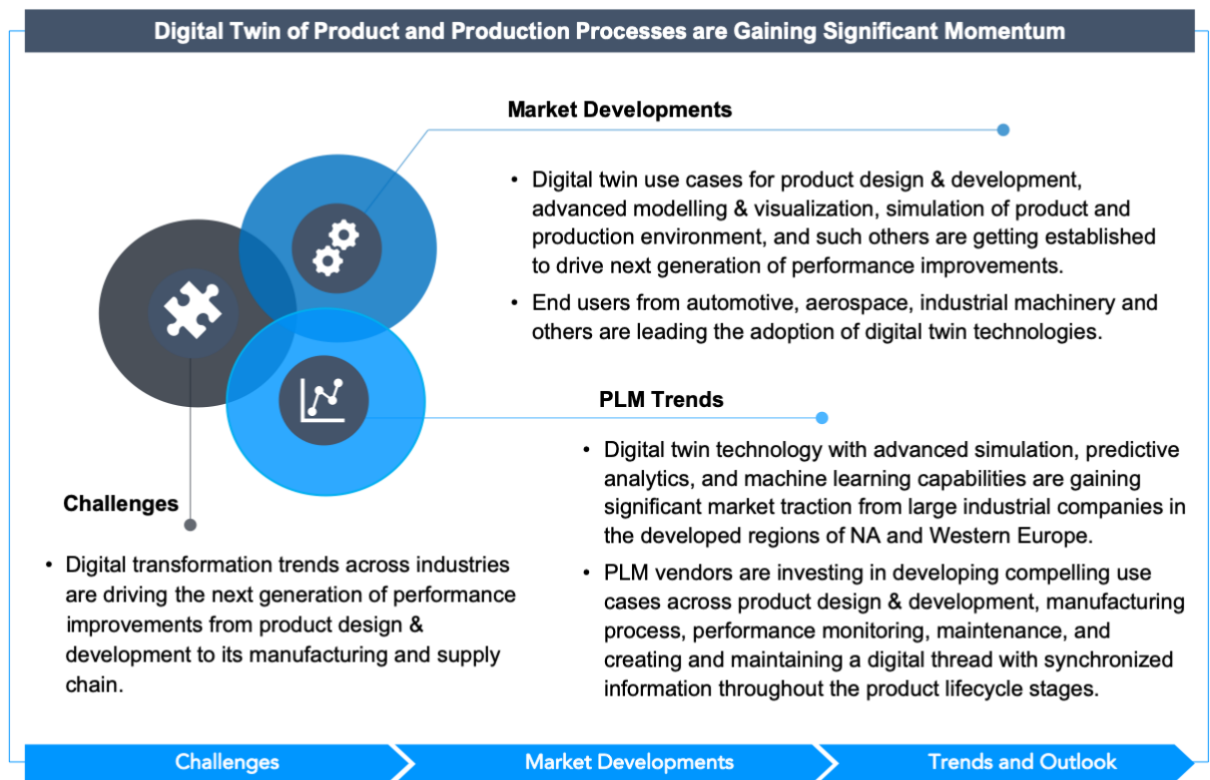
Digital Twin of Product and Production Processes are Gaining Significant Momentum

Market Developments

• Digital twin use cases for product design & development, advanced modelling & visualization, simulation of product and production environment, and such others are getting established to drive next generation of performance improvements.

• End users from automotive, aerospace, industrial machinery and others are leading the adoption of digital twin technologies.

PLM Trends

• Digital twin technology with advanced simulation, predictive analytics, and machine learning capabilities are gaining significant market traction from large industrial companies in the developed regions of NA and Western Europe.

• PLM vendors are investing in developing compelling use cases across product design & development, manufacturing process, performance monitoring, maintenance, and creating and maintaining a digital thread with synchronized information throughout the product lifecycle stages.

Challenges

• Digital transformation trends across industries are driving the next generation of performance improvements from product design & development to its manufacturing and supply chain.

Challenges

Market Developments

Trends and Outlook